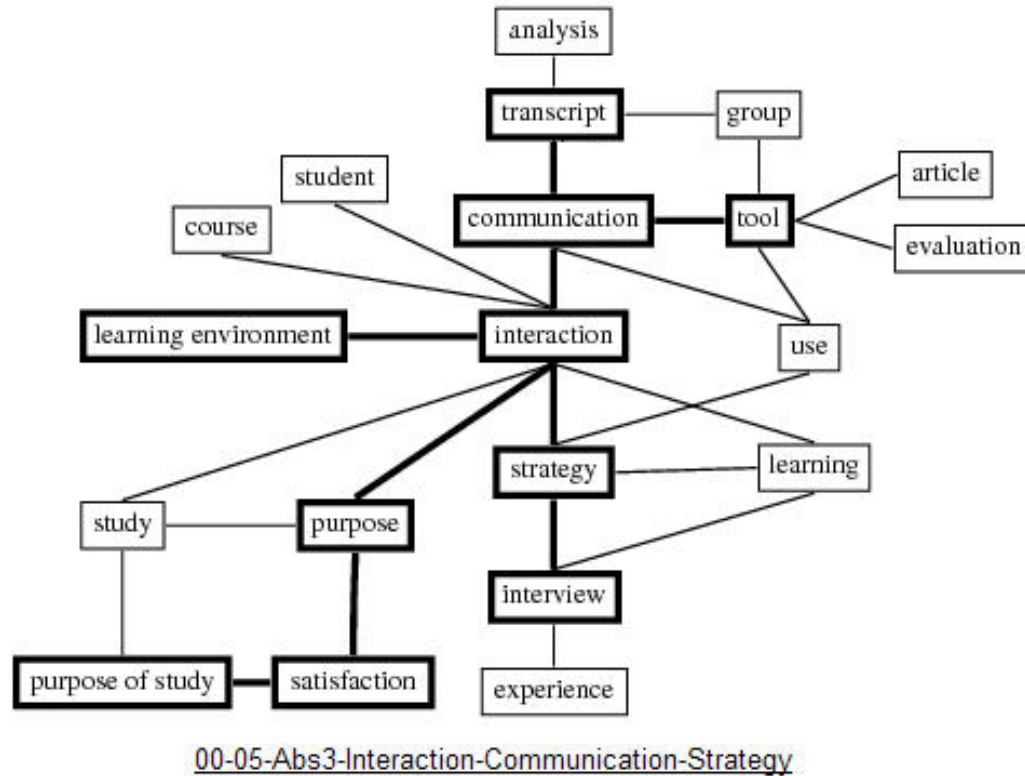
analysis

transcript

group

student

article

communication

tool

course

evaluation

learning environment

interaction

use

strategy

learning

study

purpose

interview

purpose of study

satisfaction

experience

00-05-Abs3-Interaction-Communication-Strategy